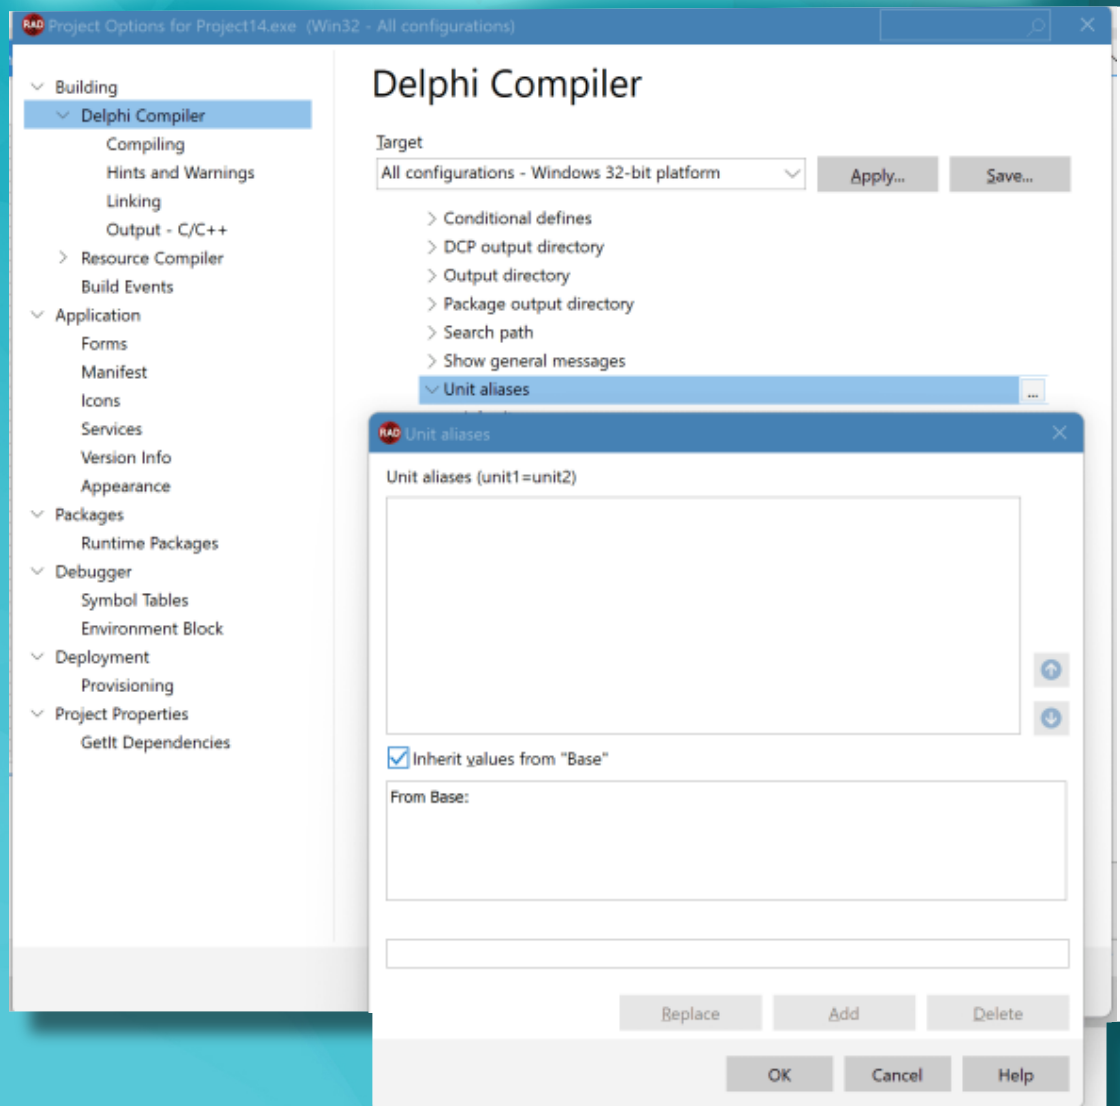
RAD Project Options for Project14.exe (Win32 - All configurations)

Building
Delphi Compiler
Compiling
Hints and Warnings
Linking
Output - C/C++
Resource Compiler
Build Events
Application
Forms
Manifest
Icons
Services
Version Info
Appearance
Packages
Runtime Packages
Debugger
Symbol Tables
Environment Block
Deployment
Provisioning
Project Properties
GetIt Dependencies

Delphi Compiler

Target
All configurations - Windows 32-bit platform
Apply...
Save...

Conditional defines
DCP output directory
Output directory
Package output directory
Search path
Show general messages
Unit aliases
...

RAD Unit aliases

Unit aliases (unit1=unit2)

Inherit values from "Base"

From Base:

Replace
Add
Delete

OK
Cancel
Help